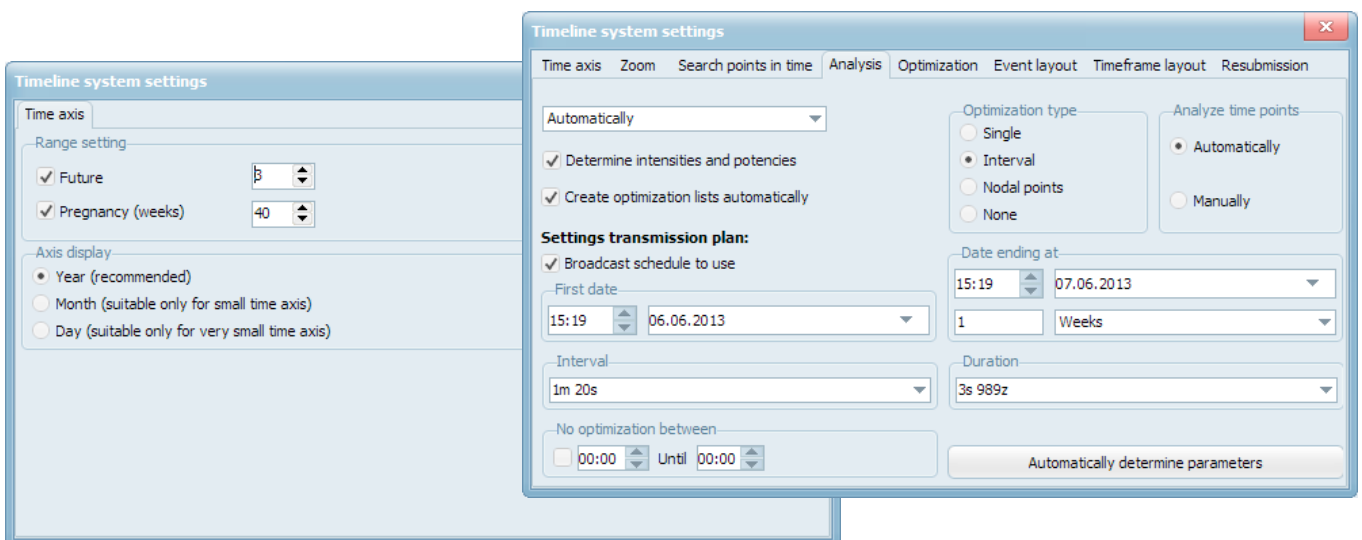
Timeline system settings

Time axis

Range setting

Future 3

Pregnancy (weeks) 40

Axis display

Year (recommended)

Month (suitable only for small time axis)

Day (suitable only for very small time axis)

Timeline system settings

Time axis | Zoom | Search points in time | Analysis | Optimization | Event layout | Timeframe layout | Resubmission

Automatically

Determine intensities and potencies

Create optimization lists automatically

Settings transmission plan:

Broadcast schedule to use

First date

15:19 06.06.2013

Interval

1m 20s

No optimization between

00:00 Until 00:00

Optimization type

Single

Interval

Nodal points

None

Analyze time points

Automatically

Manually

Date ending at

15:19 07.06.2013

1 Weeks

Duration

3s 989z

Automatically determine parameters